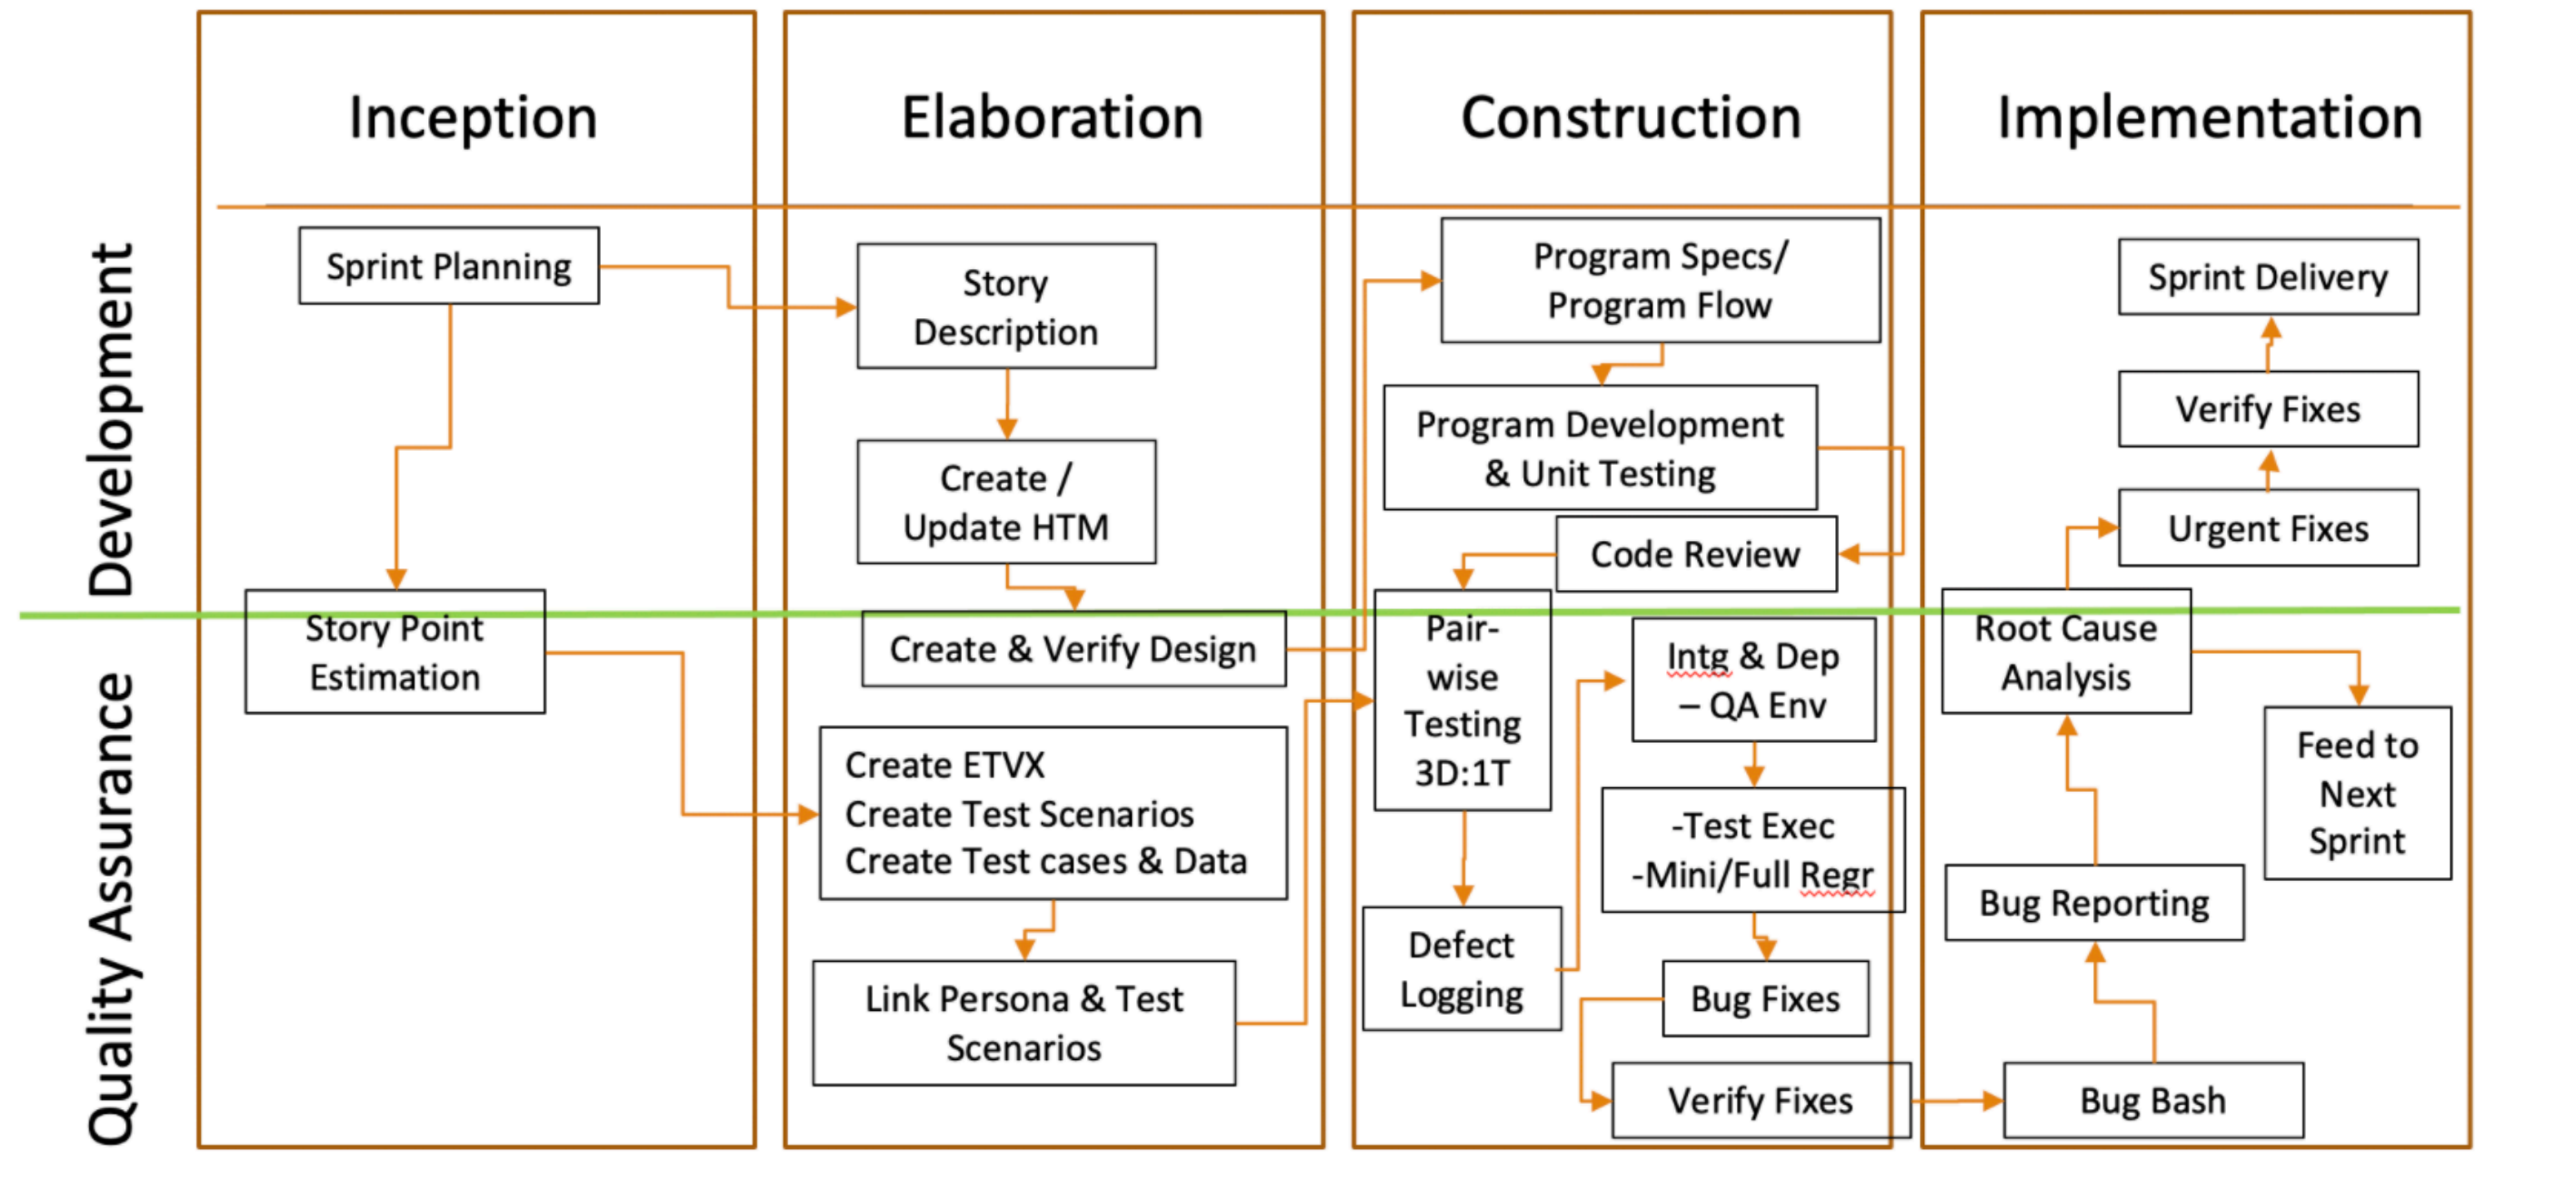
Inception

Elaboration

Construction

Implementation

Development

Quality Assurance

Sprint Planning

Story Point Estimation

Story Description

Create / Update HTM

Create & Verify Design

Create ETVX
Create Test Scenarios
Create Test cases & Data

Link Persona & Test Scenarios

Program Specs/ Program Flow

Program Development & Unit Testing

Code Review

Pair-wise Testing 3D:1T

Intg & Dep – QA Env

-Test Exec
-Mini/Full Regr

Defect Logging

Bug Fixes

Verify Fixes

Sprint Delivery

Verify Fixes

Urgent Fixes

Root Cause Analysis

Feed to Next Sprint

Bug Reporting

Bug Bash